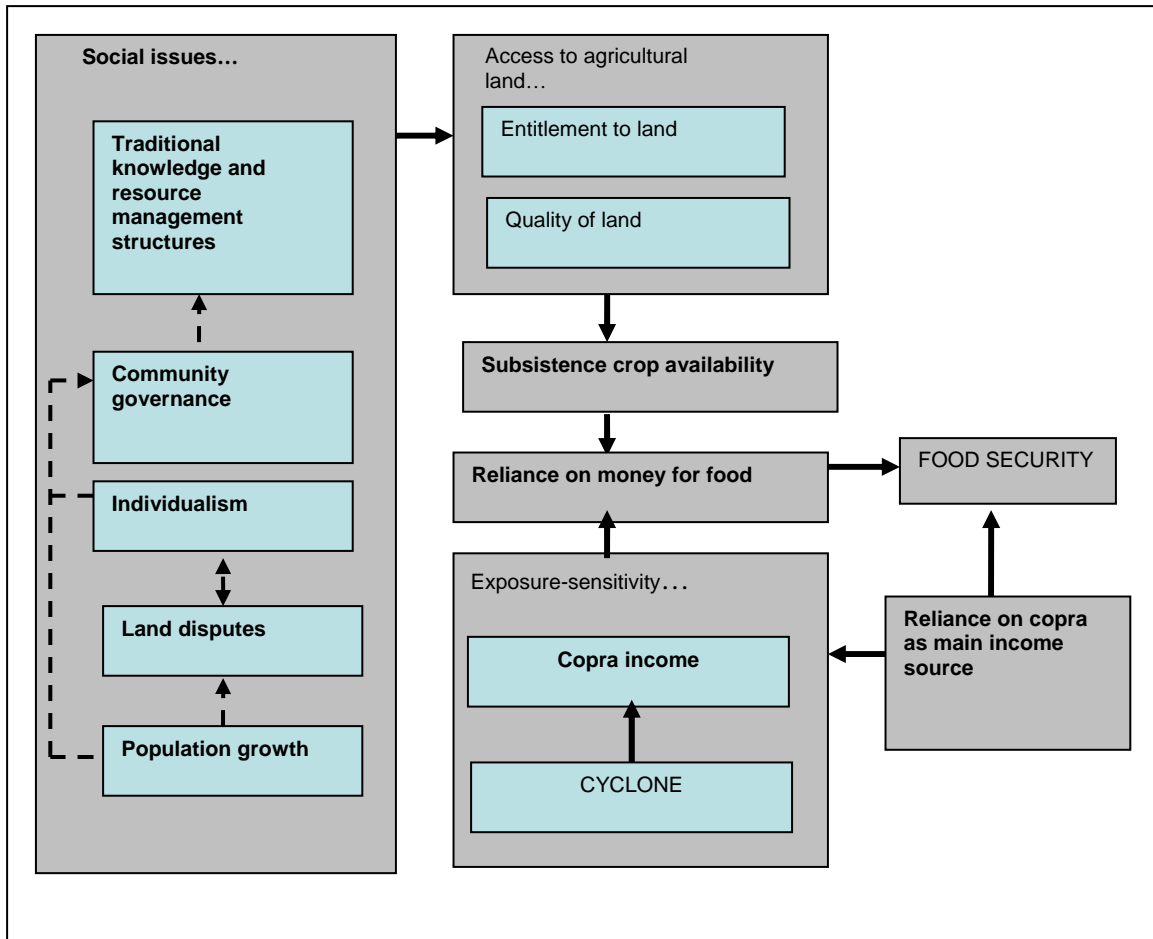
Social issues…

Traditional knowledge and resource management structures

Community governance

Individualism

Land disputes

Population growth

Access to agricultural land…

Entitlement to land

Quality of land

Subsistence crop availability

Reliance on money for food

FOOD SECURITY

Exposure-sensitivity…

Copra income

CYCLONE

Reliance on copra as main income source